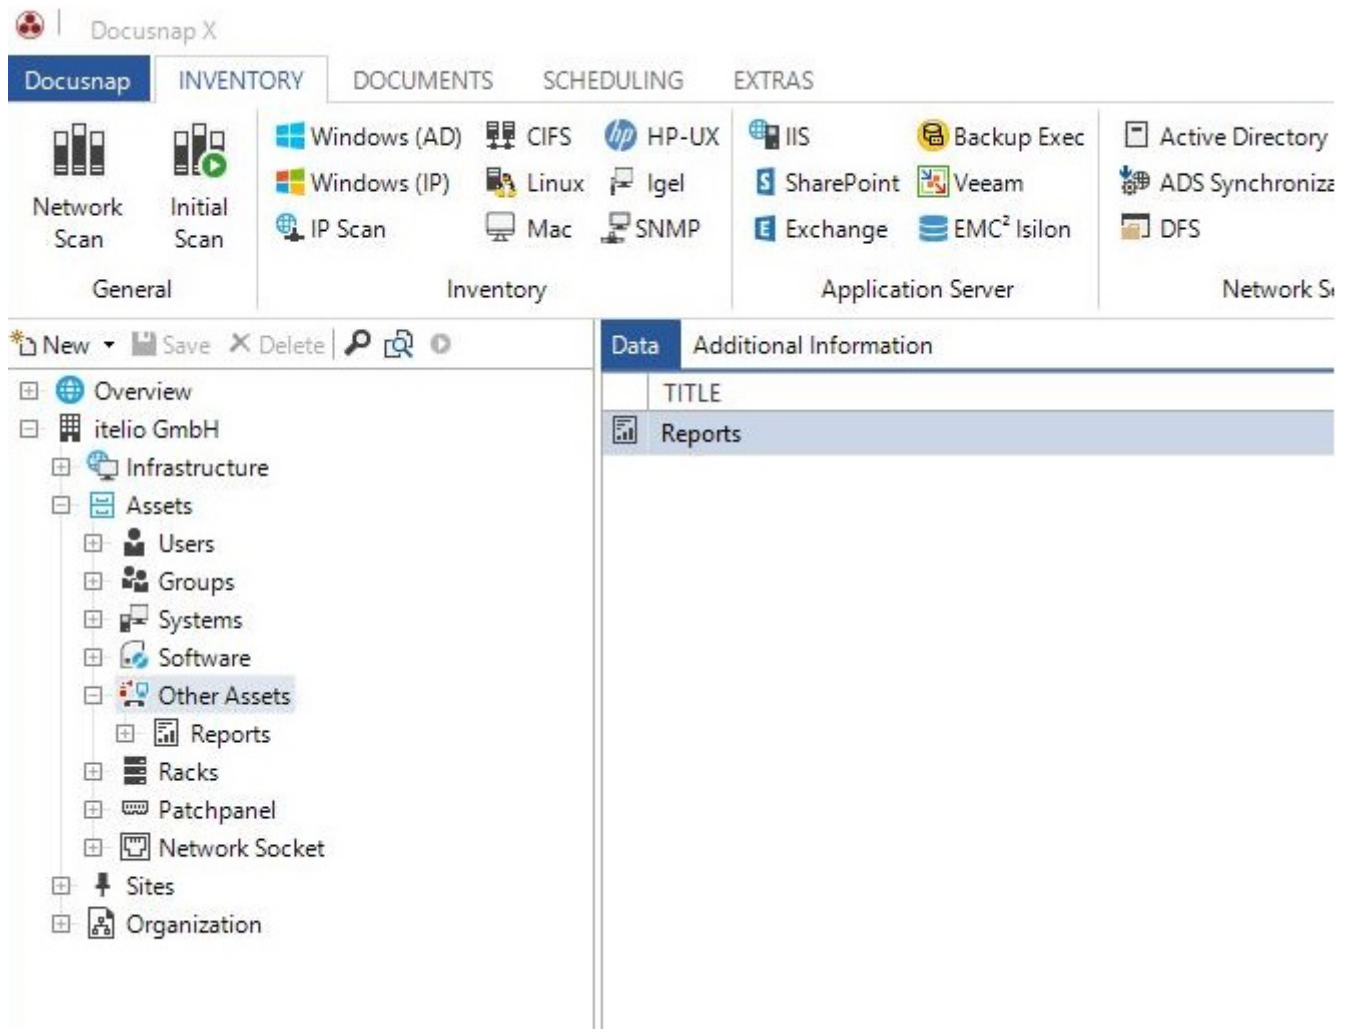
Docusnap X

Docusnap INVENTORY DOCUMENTS SCHEDULING EXTRAS

Network Scan
Initial Scan
General

Windows (AD) CIFS HP-UX
Windows (IP) Linux Igel
IP Scan Mac SNMP
Inventory

IIS Backup Exec
SharePoint Veeam
Exchange EMC$^2$ Isilon
Application Server

Active Directory
ADS Synchroniz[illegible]
DFS
Network S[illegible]

New Save Delete

Overview
itelio GmbH
Infrastructure
Assets
Users
Groups
Systems
Software
Other Assets
Reports
Racks
Patchpanel
Network Socket
Sites
Organization

Data Additional Information

| TITLE |
|---|
| Reports |